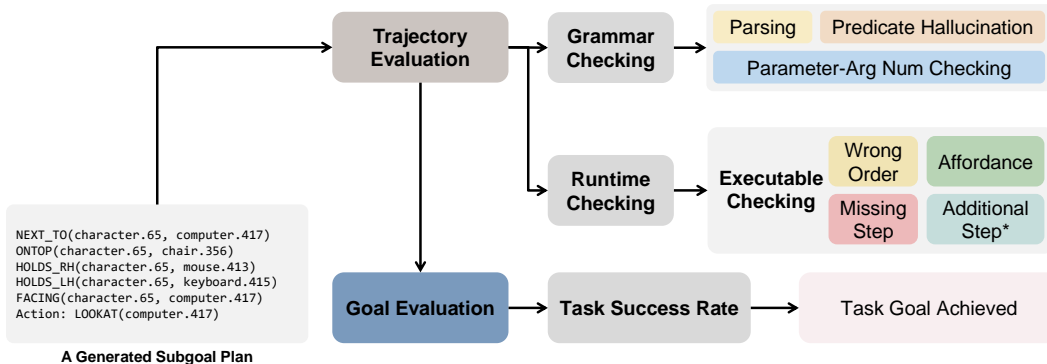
Trajectory Evaluation

Grammar Checking

Parsing

Predicate Hallucination

Parameter-Arg Num Checking

Runtime Checking

Executable Checking

Wrong Order

Affordance

Missing Step

Additional Step*

NEXT_TO(character.65, computer.417)
ONTOP(character.65, chair.356)
HOLDS_RH(character.65, mouse.413)
HOLDS_LH(character.65, keyboard.415)
FACING(character.65, computer.417)
Action: LOOKAT(computer.417)

A Generated Subgoal Plan

Goal Evaluation

Task Success Rate

Task Goal Achieved